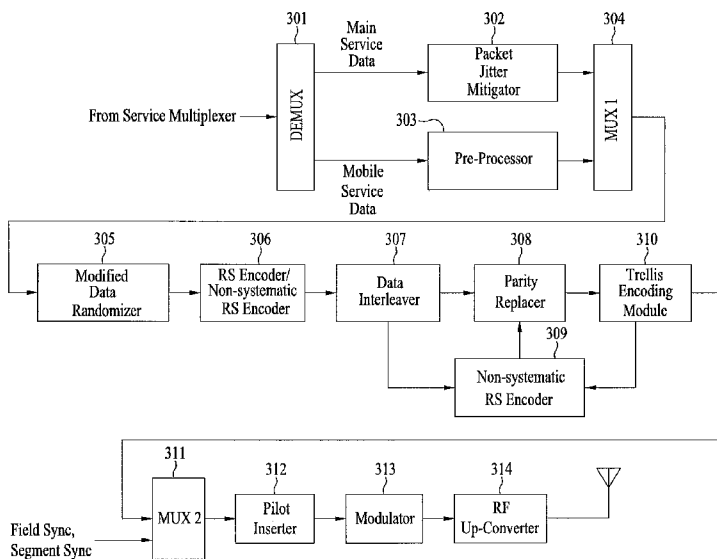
301
302
304
Main Service Data
Packet Jitter Mitigator
From Service Multiplexer
DEMUX
MUX 1
303
Pre-Processor
Mobile Service Data

305
306
307
308
310
Modified Data Randomizer
RS Encoder/ Non-systematic RS Encoder
Data Interleaver
Parity Replacer
Trellis Encoding Module
309
Non-systematic RS Encoder

311
312
313
314
MUX 2
Pilot Inserter
Modulator
RF Up-Converter
Field Sync, Segment Sync